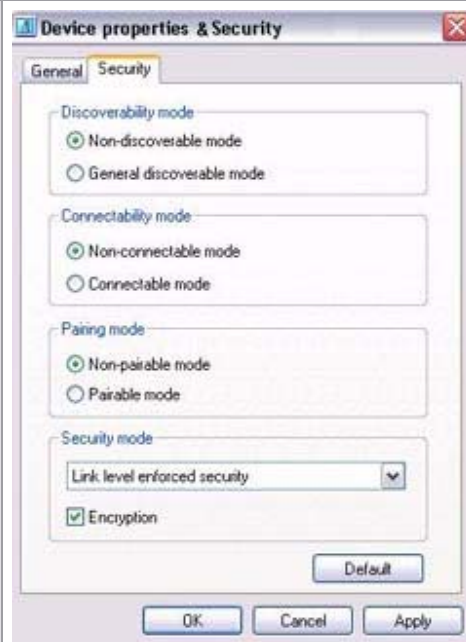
Device properties & Security

General | Security

Discoverability mode
Non-discoverable mode
General discoverable mode

Connectability mode
Non-connectable mode
Connectable mode

Pairing mode
Non-pairable mode
Pairable mode

Security mode
Link level enforced security
Encryption

Default

OK | Cancel | Apply